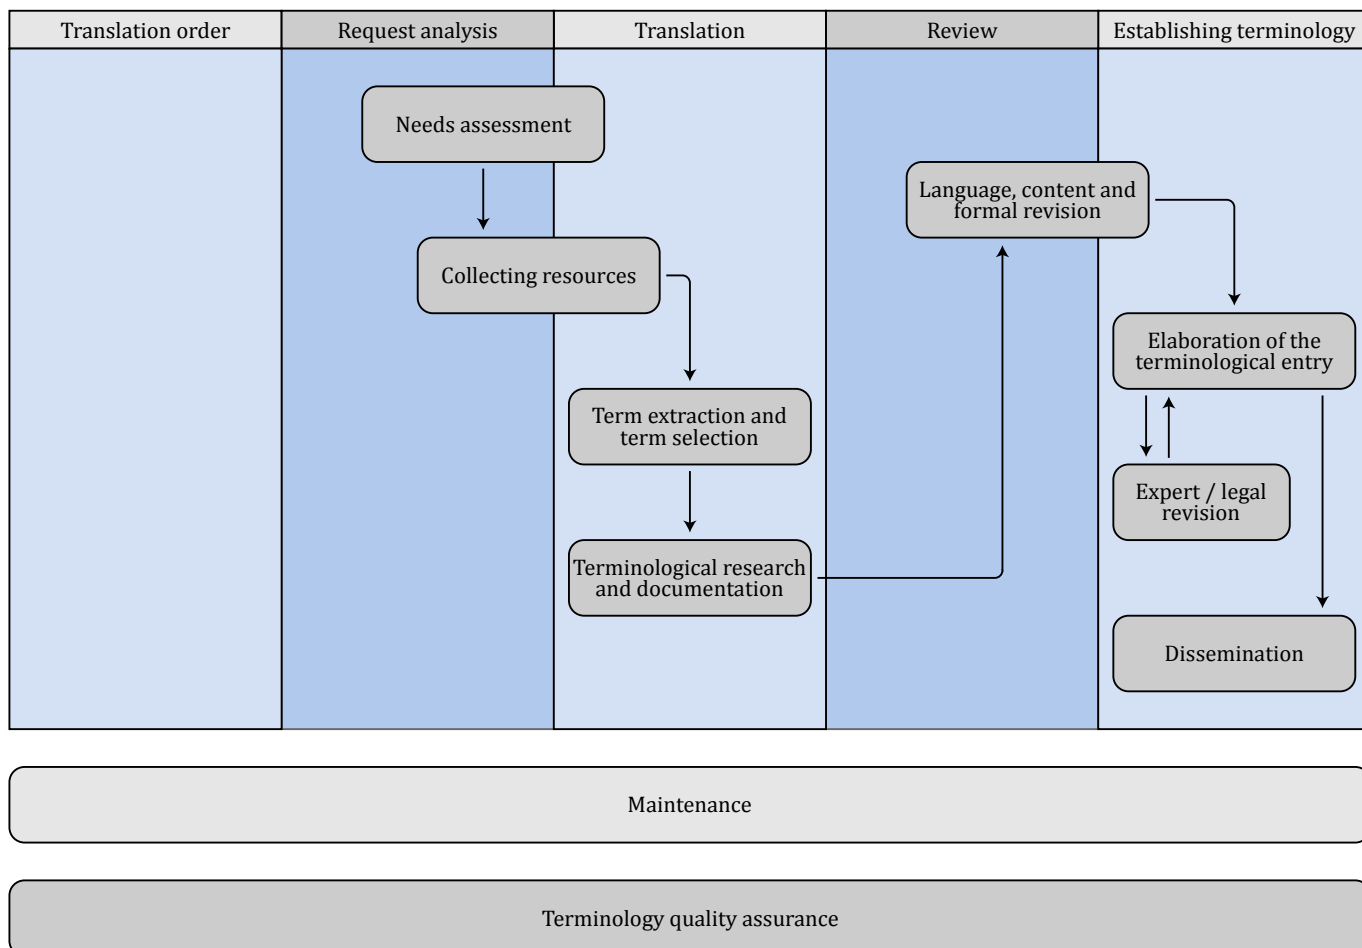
Translation order

Request analysis

Translation

Review

Establishing terminology

Needs assessment

Collecting resources

Term extraction and term selection

Terminological research and documentation

Language, content and formal revision

Elaboration of the terminological entry

Expert / legal revision

Dissemination

Maintenance

Terminology quality assurance